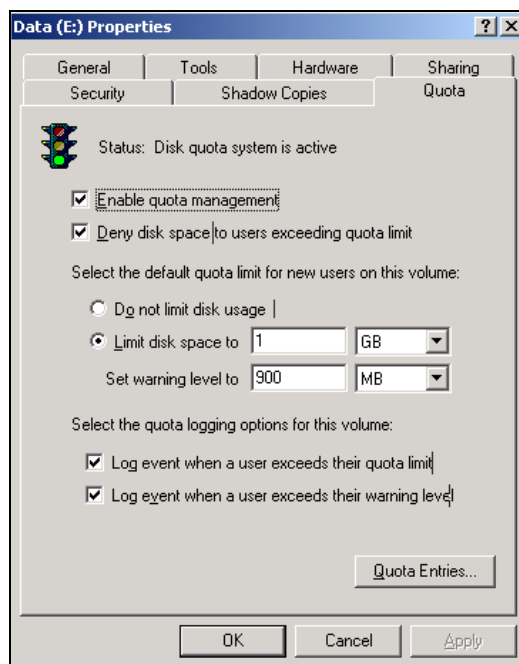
Data (E:) Properties ? X

General | Tools | Hardware | Sharing
Security | Shadow Copies | Quota

Status: Disk quota system is active

☑ Enable quota management
☑ Deny disk space to users exceeding quota limit

Select the default quota limit for new users on this volume:

○ Do not limit disk usage
◉ Limit disk space to 1 GB
Set warning level to 900 MB

Select the quota logging options for this volume:

☑ Log event when a user exceeds their quota limit
☑ Log event when a user exceeds their warning level

Quota Entries...

OK Cancel Apply